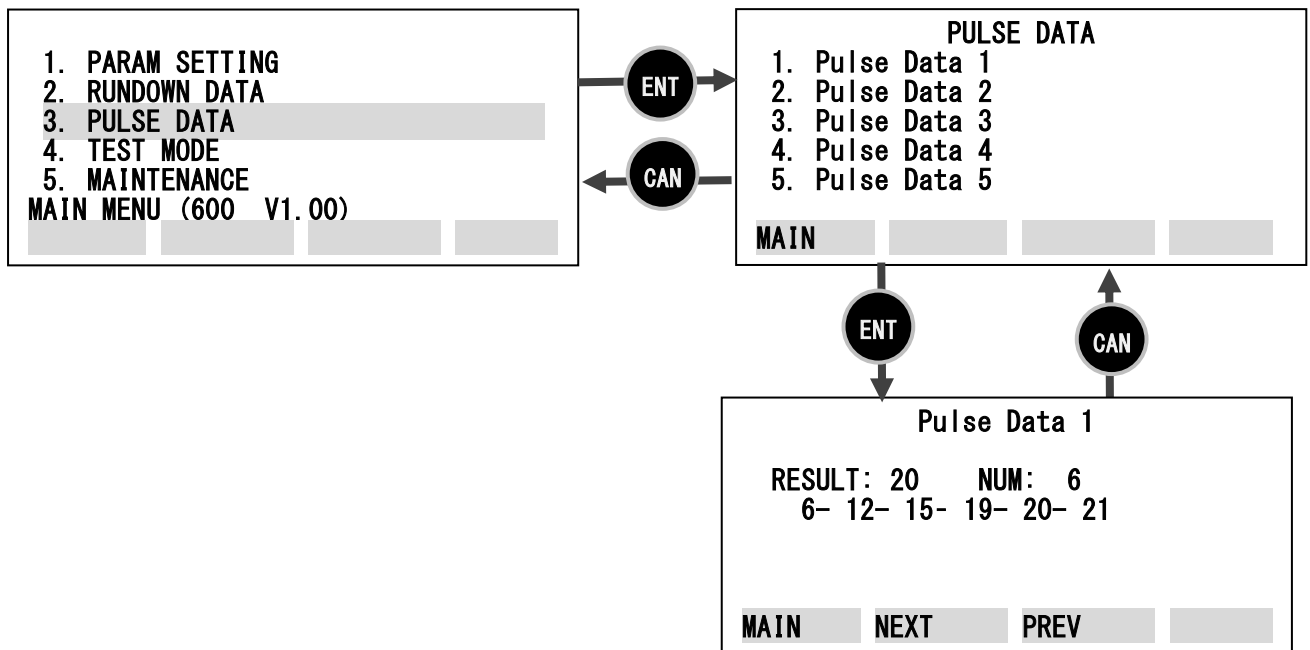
1. PARAM SETTING
2. RUNDOWN DATA
3. PULSE DATA
4. TEST MODE
5. MAINTENANCE
MAIN MENU (600 V1.00)

ENT

CAN

PULSE DATA
1. Pulse Data 1
2. Pulse Data 2
3. Pulse Data 3
4. Pulse Data 4
5. Pulse Data 5
MAIN

ENT

CAN

Pulse Data 1
RESULT: 20 NUM: 6
6- 12- 15- 19- 20- 21
MAIN NEXT PREV